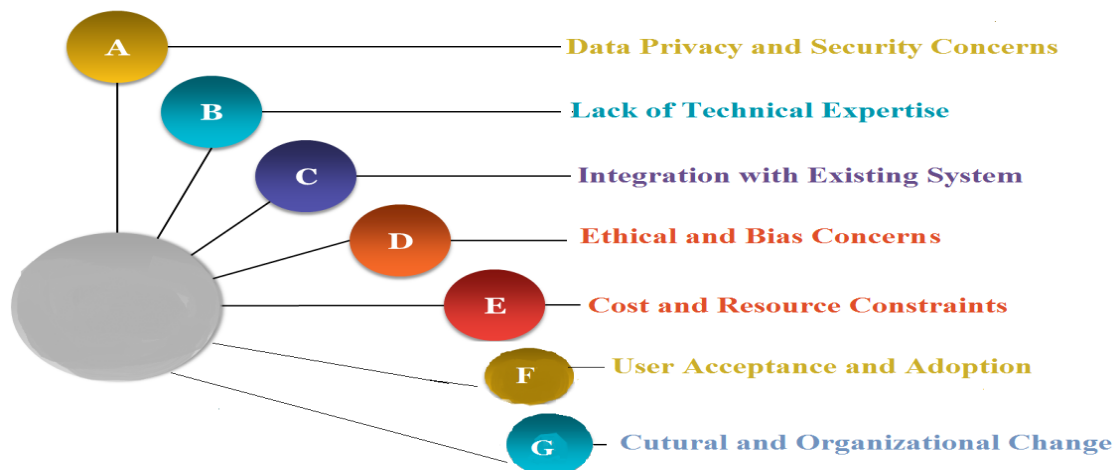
A Data Privacy and Security Concerns

B Lack of Technical Expertise

C Integration with Existing System

D Ethical and Bias Concerns

E Cost and Resource Constraints

F User Acceptance and Adoption

G Cutural and Organizational Change